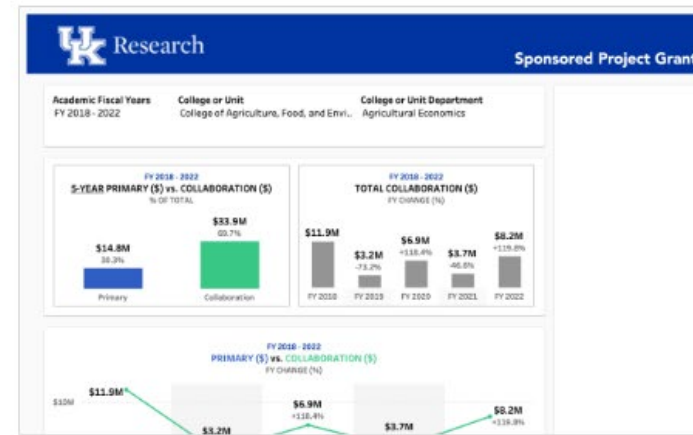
UK Research

Sponsored Project Grant

Academic Fiscal Years
FY 2018 - 2022

College or Unit
College of Agriculture, Food, and Envi..

College or Unit Department
Agricultural Economics

FY 2018 - 2022
5-YEAR PRIMARY ($) vs. COLLABORATION ($)
% OF TOTAL

$14.8M
30.3%
Primary

$33.9M
69.7%
Collaboration

FY 2018 - 2022
TOTAL COLLABORATION ($)
FY CHANGE (%)

$11.9M
FY 2018

$3.2M
-73.2%
FY 2019

$6.9M
+118.4%
FY 2020

$3.7M
-46.8%
FY 2021

$8.2M
+119.8%
FY 2022

FY 2018 - 2022
PRIMARY ($) vs. COLLABORATION ($)
FY CHANGE (%)

$10M

$11.9M

$3.2M

$6.9M
+118.4%

$3.7M

$8.2M
+119.8%